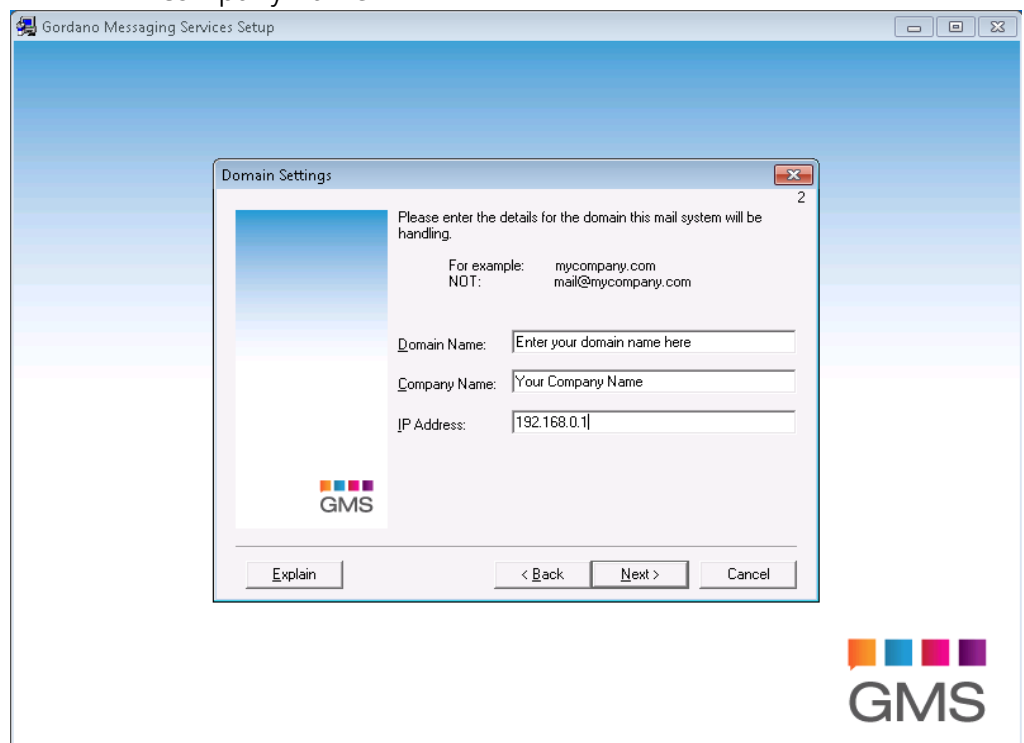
Gordano Messaging Services Setup

Domain Settings

2

Please enter the details for the domain this mail system will be handling.

For example: mycompany.com
NOT: mail@mycompany.com

Domain Name: Enter your domain name here

Company Name: Your Company Name

IP Address: 192.168.0.1

GMS

Explain

< Back

Next >

Cancel

GMS